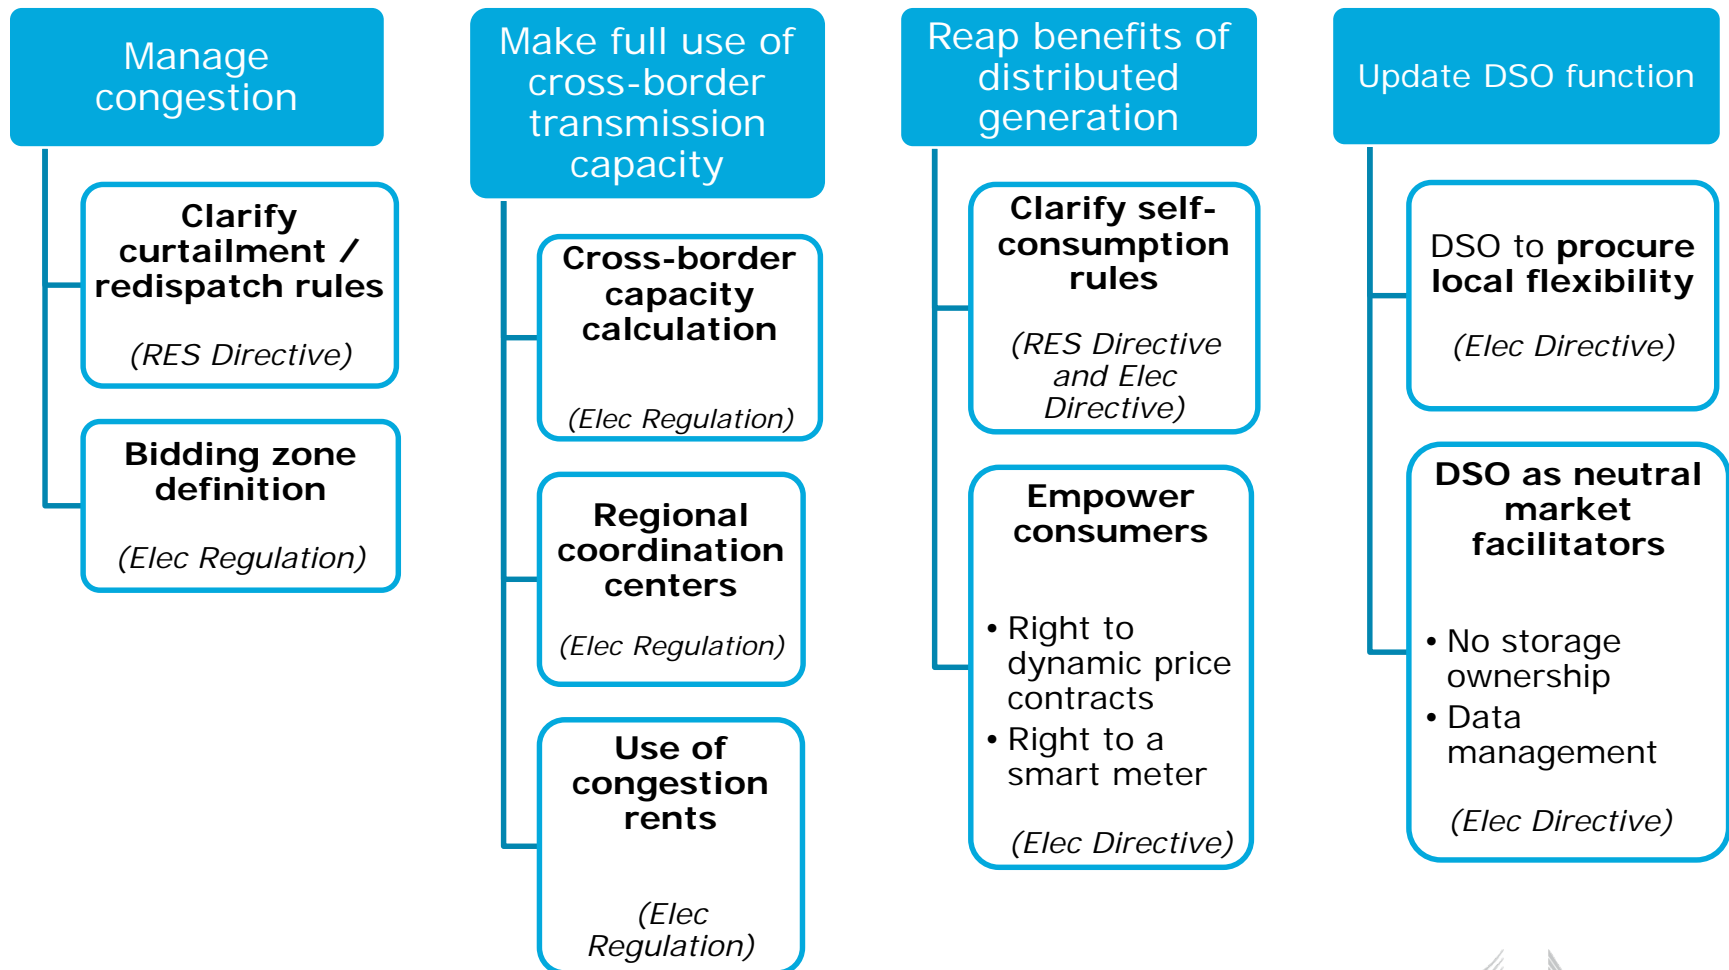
Manage congestion

Clarify curtailment / redispatch rules

(RES Directive)

Bidding zone definition

(Elec Regulation)

Make full use of cross-border transmission capacity

Cross-border capacity calculation

(Elec Regulation)

Regional coordination centers

(Elec Regulation)

Use of congestion rents

(Elec Regulation)

Reap benefits of distributed generation

Clarify self-consumption rules

(RES Directive and Elec Directive)

Empower consumers

• Right to dynamic price contracts
• Right to a smart meter

(Elec Directive)

Update DSO function

DSO to procure local flexibility

(Elec Directive)

DSO as neutral market facilitators

• No storage ownership
• Data management

(Elec Directive)